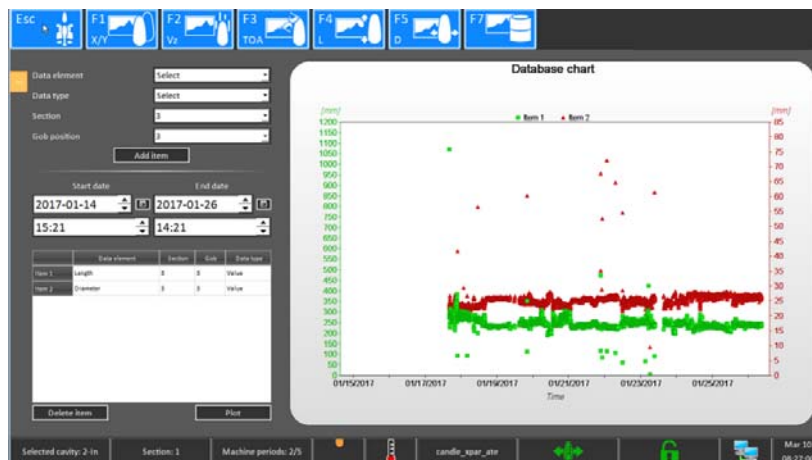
Esc F1 X/Y F2 Vz F3 TOA F4 L F5 D F7

Data element Select
Data type Select
Section 3
Gob position 3
Add item

Start date End date
2017-01-14 2017-01-26
15:21 14:21

| | Data element | Section | Gob | Data type |
|---|---|---|---|---|
| Item 1 | Length | 3 | 3 | Value |
| Item 2 | Diameter | 3 | 3 | Value |

Delete item Plot

Database chart

[mm] [mm]
Item 1 Item 2
1200 1150 1100 1050 1000 950 900 850 800 750 700 650 600 550 500 450 400 350 300 250 200 150 100 50 0
85 80 75 70 65 60 55 50 45 40 35 30 25 20 15 10 5 0
01/15/2017 01/17/2017 01/19/2017 01/21/2017 01/23/2017 01/25/2017
Time

Selected cavity: 2-In Section: 1 Machine periods: 2/5 candle_xpar_ate Mar 10 08:27:0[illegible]